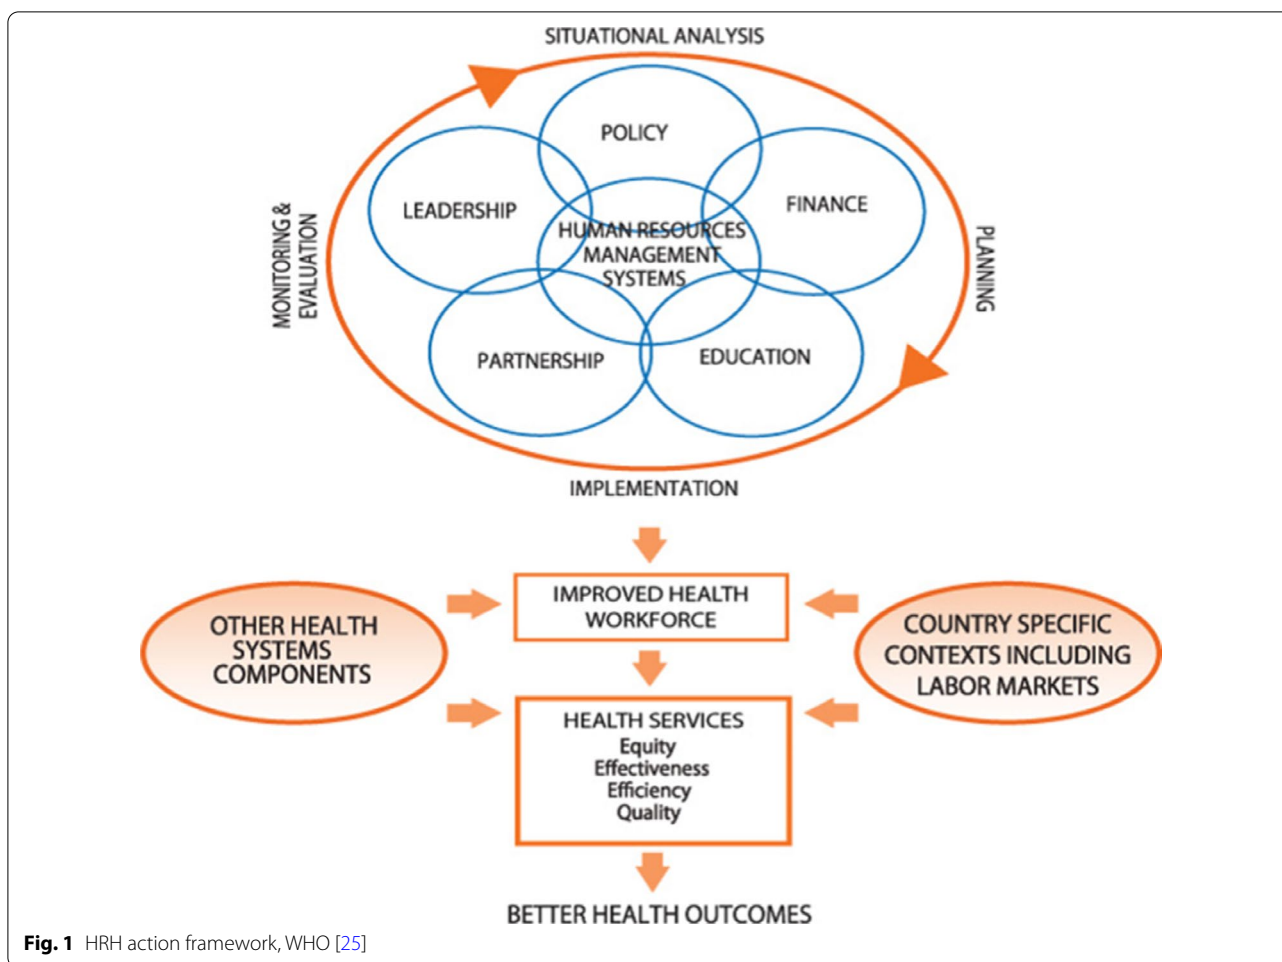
SITUATIONAL ANALYSIS

MONITORING & EVALUATION

PLANNING

POLICY

LEADERSHIP

FINANCE

HUMAN RESOURCES MANAGEMENT SYSTEMS

PARTNERSHIP

EDUCATION

IMPLEMENTATION

IMPROVED HEALTH WORKFORCE

OTHER HEALTH SYSTEMS COMPONENTS

COUNTRY SPECIFIC CONTEXTS INCLUDING LABOR MARKETS

HEALTH SERVICES
Equity
Effectiveness
Efficiency
Quality

BETTER HEALTH OUTCOMES

**Fig. 1** HRH action framework, WHO [25]